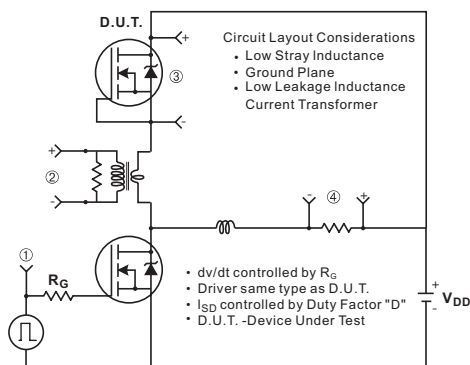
D.U.T.

+

③

-

Circuit Layout Considerations
• Low Stray Inductance
• Ground Plane
• Low Leakage Inductance Current Transformer

+

②

-

-

④

+

①

$R_G$

• dv/dt controlled by $R_G$
• Driver same type as D.U.T.
• $I_{SD}$ controlled by Duty Factor "D"
• D.U.T. -Device Under Test

+

-

$V_{DD}$